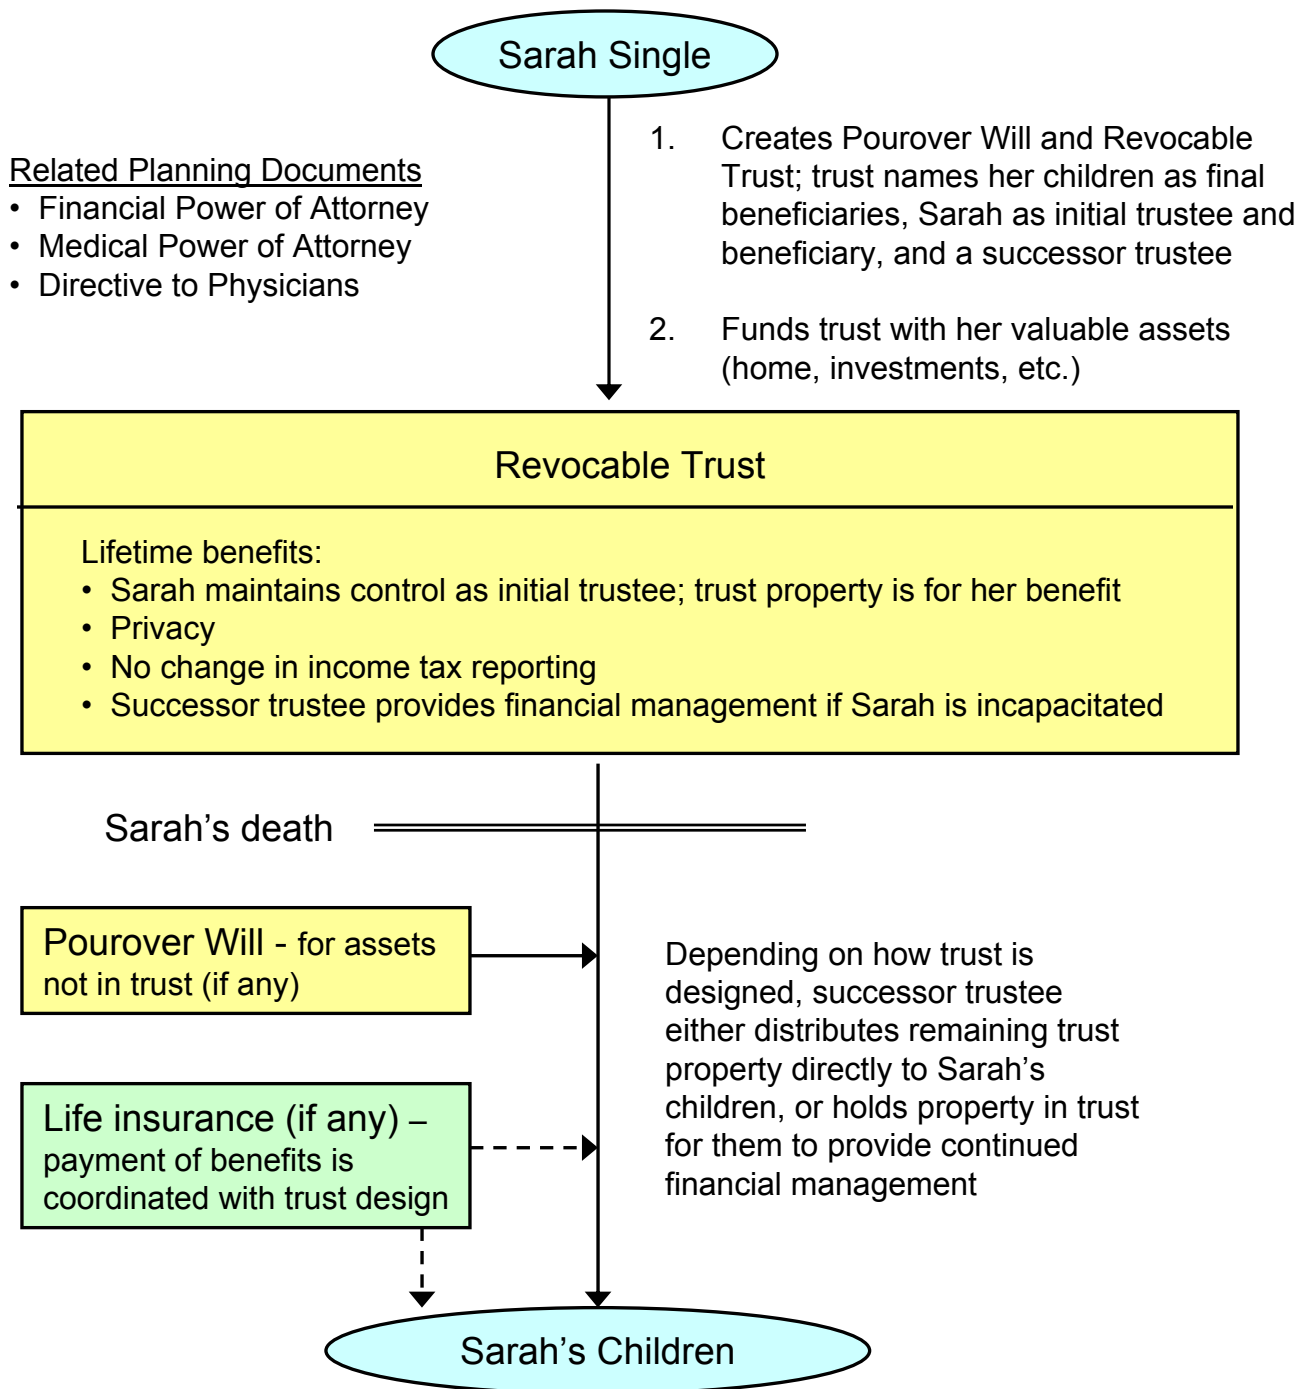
Sarah Single

Related Planning Documents
• Financial Power of Attorney
• Medical Power of Attorney
• Directive to Physicians

1. Creates Pourover Will and Revocable Trust; trust names her children as final beneficiaries, Sarah as initial trustee and beneficiary, and a successor trustee

2. Funds trust with her valuable assets (home, investments, etc.)

Revocable Trust

Lifetime benefits:
• Sarah maintains control as initial trustee; trust property is for her benefit
• Privacy
• No change in income tax reporting
• Successor trustee provides financial management if Sarah is incapacitated

Sarah's death

Pourover Will - for assets not in trust (if any)

Life insurance (if any) – payment of benefits is coordinated with trust design

Depending on how trust is designed, successor trustee either distributes remaining trust property directly to Sarah's children, or holds property in trust for them to provide continued financial management

Sarah's Children